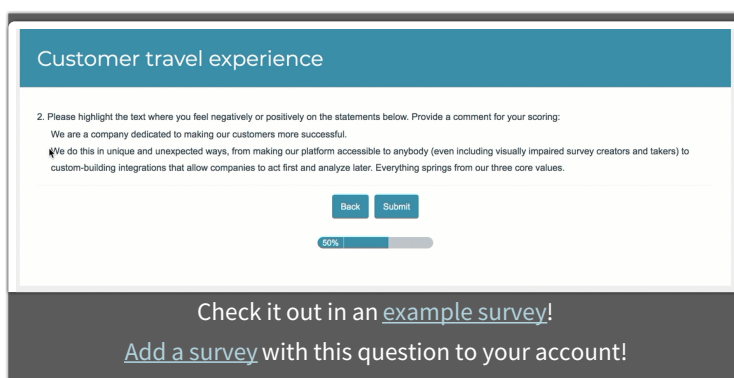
Customer travel experience

2. Please highlight the text where you feel negatively or positively on the statements below. Provide a comment for your scoring:

We are a company dedicated to making our customers more successful.

We do this in unique and unexpected ways, from making our platform accessible to anybody (even including visually impaired survey creators and takers) to custom-building integrations that allow companies to act first and analyze later. Everything springs from our three core values.

Back Submit

50%

Check it out in an example survey!

Add a survey with this question to your account!